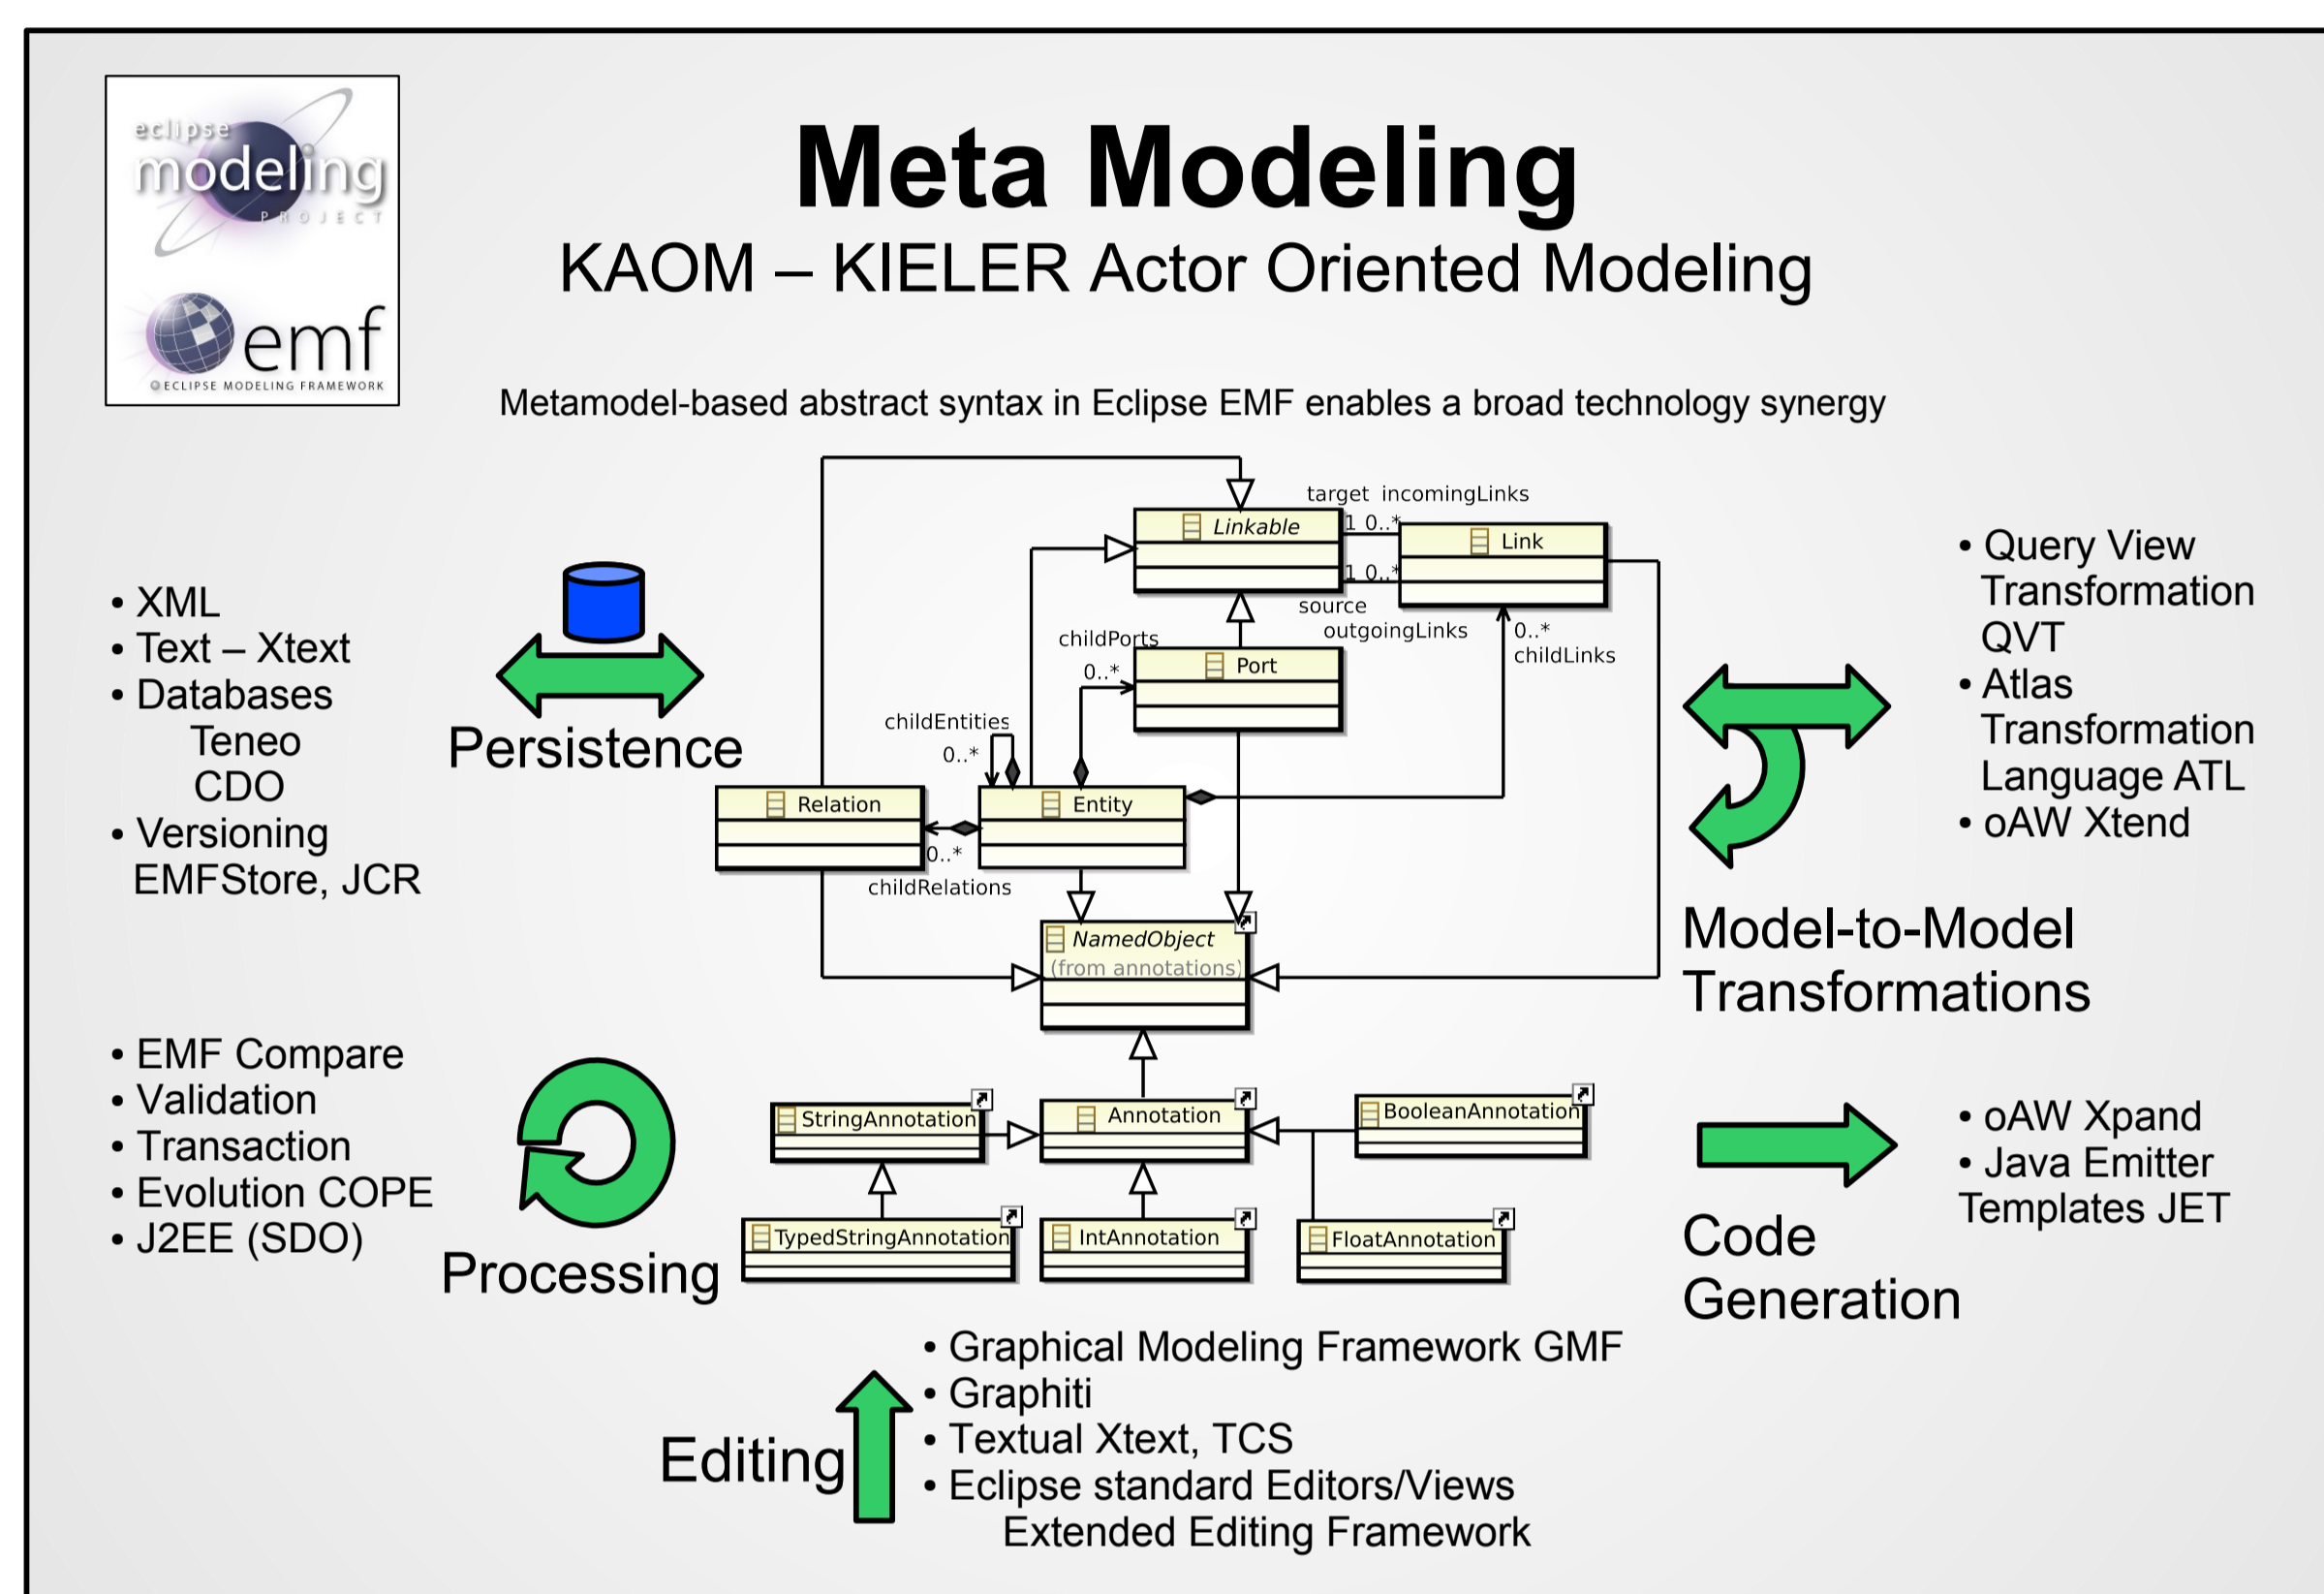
eclipse modeling PROJECT

emf
ECLIPSE MODELING FRAMEWORK

Meta Modeling

KAOM – KIELER Actor Oriented Modeling

Metamodel-based abstract syntax in Eclipse EMF enables a broad technology synergy

• XML
• Text – Xtext
• Databases
Teneo
CDO
• Versioning
EMFStore, JCR

Persistence

target incomingLinks
1 0..*
Linkable
Link
1 0..*
source
outgoingLinks
childPorts
0..*
Port
0..*
childLinks
childEntities
0..*
Relation
Entity
0..*
childRelations
NamedObject
(from annotations)
StringAnnotation
Annotation
BooleanAnnotation
TypedStringAnnotation
IntAnnotation
FloatAnnotation

• Query View Transformation QVT
• Atlas Transformation Language ATL
• oAW Xtend

Model-to-Model Transformations

• EMF Compare
• Validation
• Transaction
• Evolution COPE
• J2EE (SDO)

Processing

Code Generation

• oAW Xpand
• Java Emitter Templates JET

Editing

• Graphical Modeling Framework GMF
• Graphiti
• Textual Xtext, TCS
• Eclipse standard Editors/Views
Extended Editing Framework